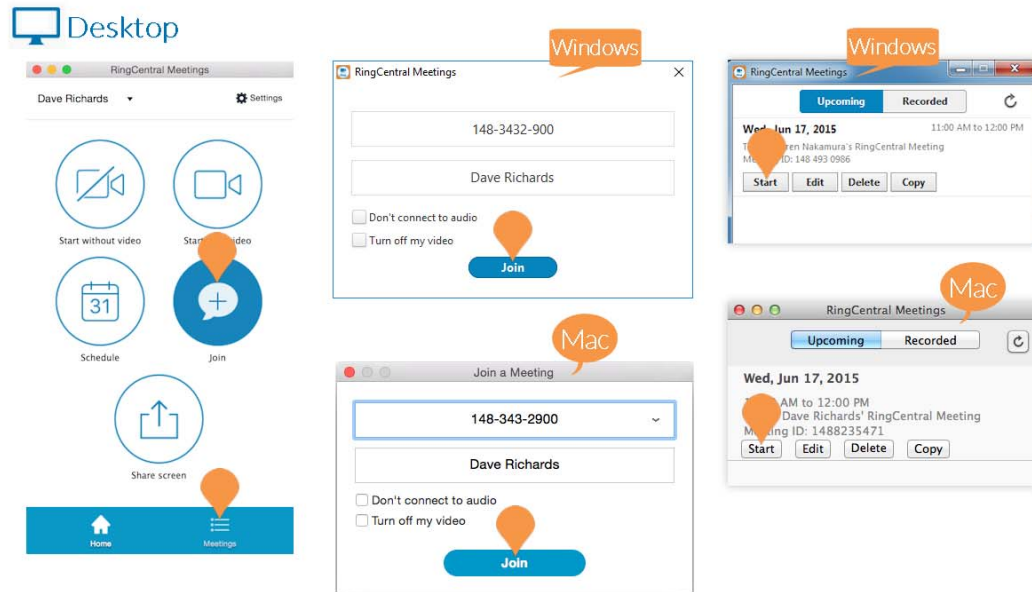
Desktop

RingCentral Meetings

Dave Richards

Settings

Start without video

Start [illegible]ideo

31

Schedule

Join

Share screen

Home

Meetings

Windows

RingCentral Meetings

148-3432-900

Dave Richards

Don't connect to audio

Turn off my video

Join

Mac

Join a Meeting

148-343-2900

Dave Richards

Don't connect to audio

Turn off my video

Join

Windows

RingCentral Meetings

Upcoming

Recorded

Wed, Jun 17, 2015

11:00 AM to 12:00 PM

T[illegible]ren Nakamura's RingCentral Meeting

Me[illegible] ID: 148 493 0986

Start

Edit

Delete

Copy

Mac

RingCentral Meetings

Upcoming

Recorded

Wed, Jun 17, 2015

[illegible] AM to 12:00 PM

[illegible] Dave Richards' RingCentral Meeting

Me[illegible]ing ID: 1488235471

Start

Edit

Delete

Copy